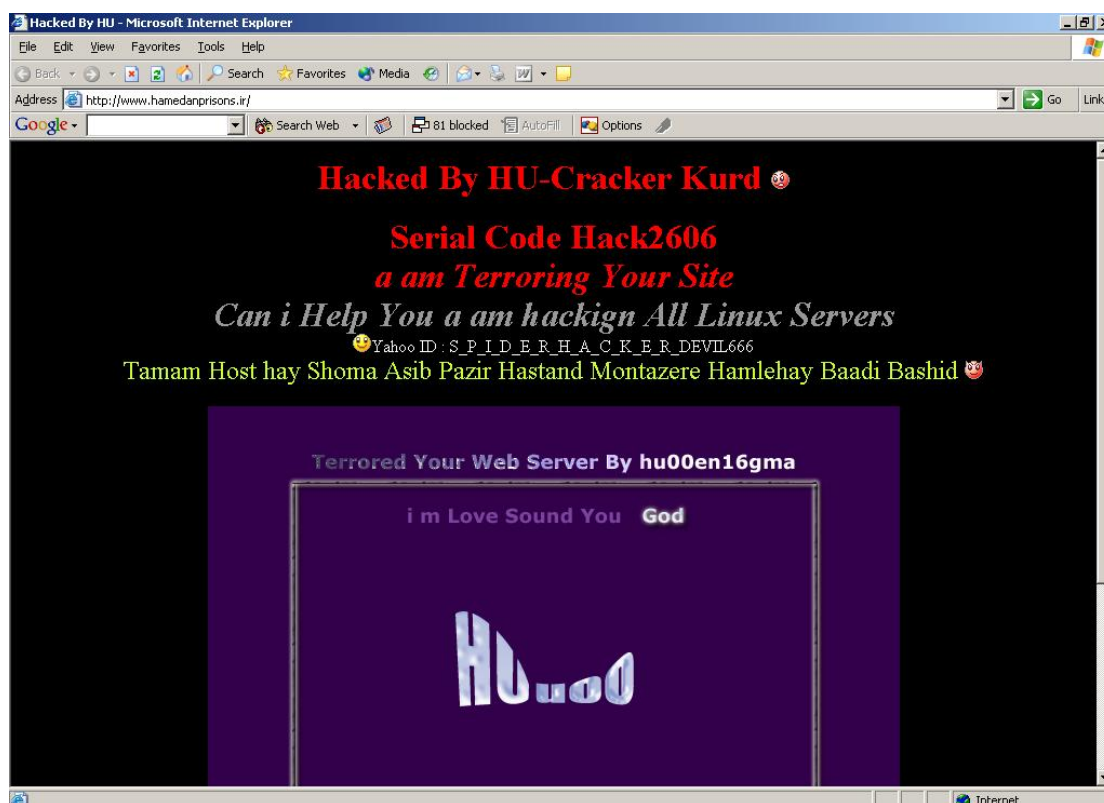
Hacked By HU - Microsoft Internet Explorer

File Edit View Favorites Tools Help

Back Search Favorites Media

Address http://www.hamedanprisons.ir/ Go Links

Google Search Web 81 blocked AutoFill Options

Hacked By HU-Cracker Kurd

Serial Code Hack2606

a am Terroring Your Site

Can i Help You a am hackign All Linux Servers

Yahoo ID : S_P_I_D_E_R_H_A_C_K_E_R_DEVIL666

Tamam Host hay Shoma Asib Pazir Hastand Montazere Hamlehay Baadi Bashid

Terrored Your Web Server By hu00en16gma

i m Love Sound You God

HUuoo

Internet